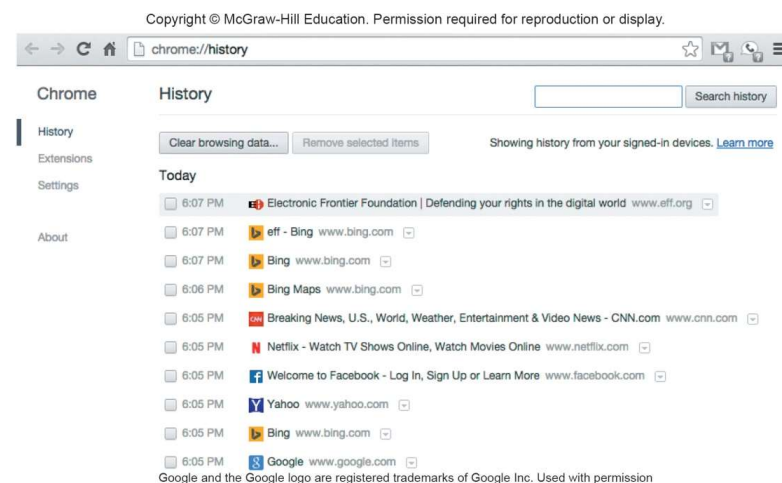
Copyright © McGraw-Hill Education. Permission required for reproduction or display.

chrome://history

Chrome

History

Extensions

Settings

About

History

Search history

Clear browsing data...

Remove selected items

Showing history from your signed-in devices. Learn more

Today

6:07 PM Electronic Frontier Foundation | Defending your rights in the digital world www.eff.org

6:07 PM eff - Bing www.bing.com

6:07 PM Bing www.bing.com

6:06 PM Bing Maps www.bing.com

6:05 PM Breaking News, U.S., World, Weather, Entertainment & Video News - CNN.com www.cnn.com

6:05 PM Netflix - Watch TV Shows Online, Watch Movies Online www.netflix.com

6:05 PM Welcome to Facebook - Log In, Sign Up or Learn More www.facebook.com

6:05 PM Yahoo www.yahoo.com

6:05 PM Bing www.bing.com

6:05 PM Google www.google.com

Google and the Google logo are registered trademarks of Google Inc. Used with permission